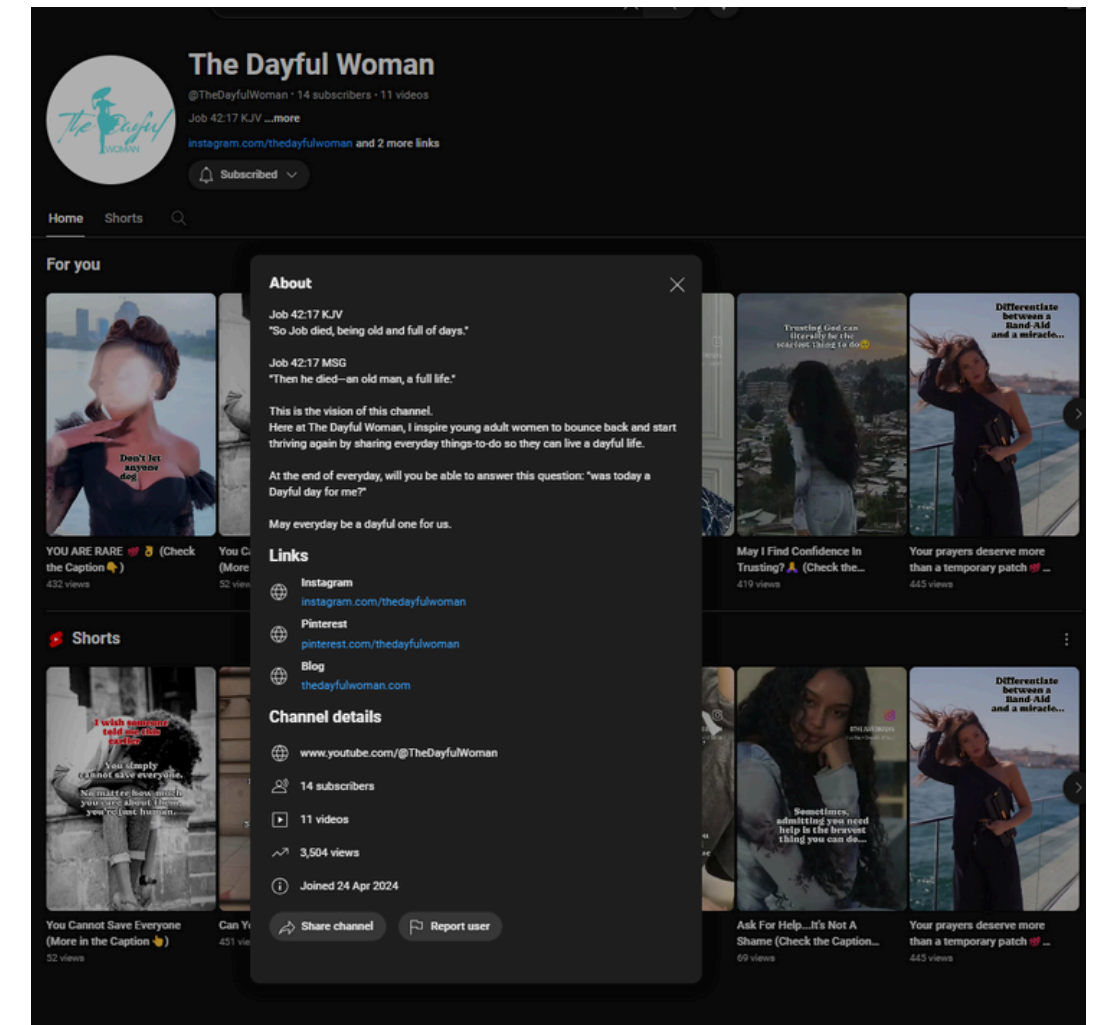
The Dayful Woman
@TheDayfulWoman · 14 subscribers · 11 videos
Job 42:17 KJV ...more
instagram.com/thedayfulwoman and 2 more links
Subscribed

The Dayful WOMAN

Home Shorts

For you

Don't let anyone dog

YOU ARE RARE 💕👌 (Check the Caption👇)
432 views

You C... (More...
52 views

Trusting God can literally be the scariest thing to do

May I Find Confidence In Trusting? 🙏 (Check the...
419 views

Differentiate between a Band-Aid and a miracle...

Your prayers deserve more than a temporary patch 💕...
445 views

Shorts

I wish someone told me this earlier
You simply cannot save everyone.
No matter how much you care about them you're just human.

You Cannot Save Everyone (More in the Caption👆)
52 views

Can Y...
451 vi...

Sometimes, admitting you need help is the bravest thing you can do...

Ask For Help...It's Not A Shame (Check the Caption...
69 views

Differentiate between a Band-Aid and a miracle...

Your prayers deserve more than a temporary patch 💕...
445 views

About

Job 42:17 KJV
"So Job died, being old and full of days."

Job 42:17 MSG
"Then he died—an old man, a full life."

This is the vision of this channel.
Here at The Dayful Woman, I inspire young adult women to bounce back and start thriving again by sharing everyday things-to-do so they can live a dayful life.

At the end of everyday, will you be able to answer this question: "was today a Dayful day for me?"

May everyday be a dayful one for us.

Links

Instagram
instagram.com/thedayfulwoman

Pinterest
pinterest.com/thedayfulwoman

Blog
thedayfulwoman.com

Channel details

www.youtube.com/@TheDayfulWoman

14 subscribers

11 videos

3,504 views

Joined 24 Apr 2024

Share channel

Report user